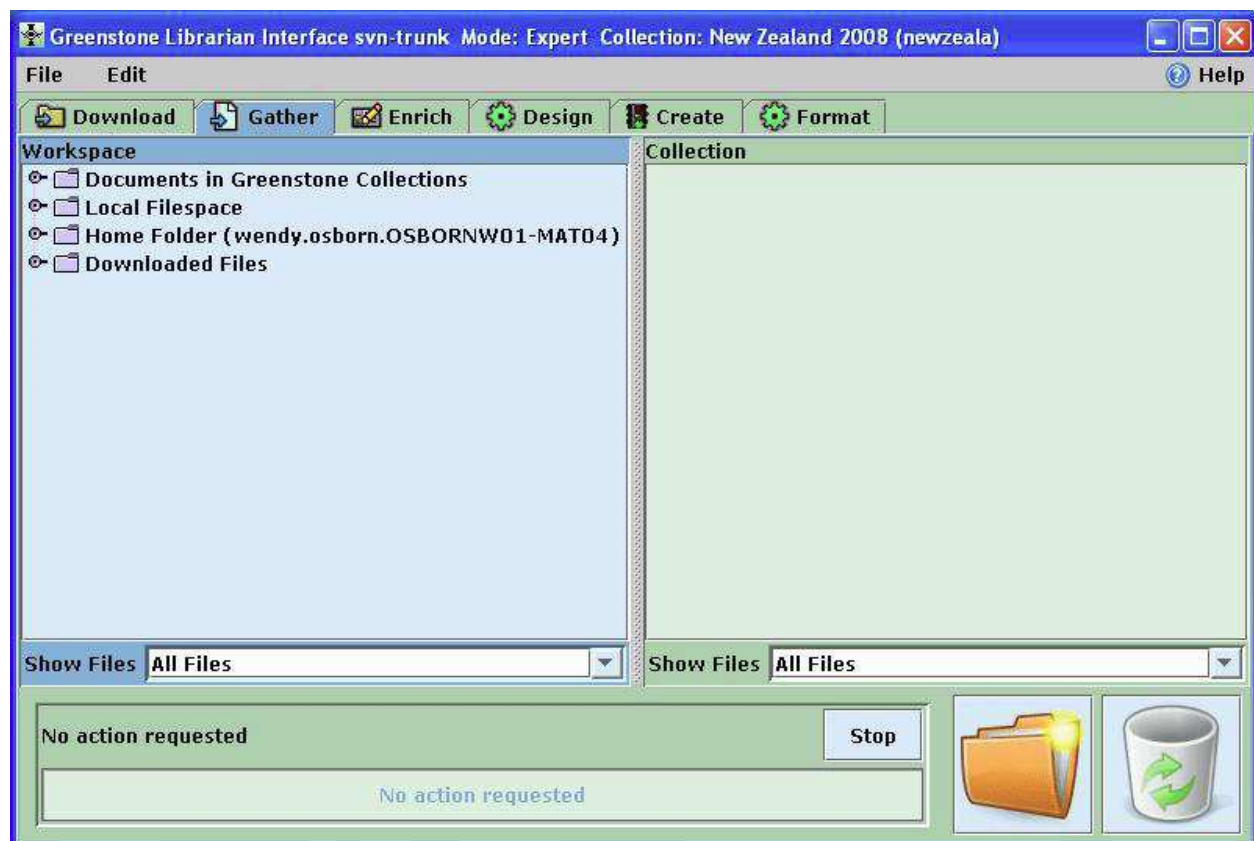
Greenstone Librarian Interface svn-trunk Mode: Expert Collection: New Zealand 2008 (newzeala)

File Edit

Help

Download Gather Enrich Design Create Format

Workspace

Documents in Greenstone Collections
Local Filespace
Home Folder (wendy.osborn.OSBORNW01-MAT04)
Downloaded Files

Show Files All Files

Collection

Show Files All Files

No action requested

Stop

No action requested